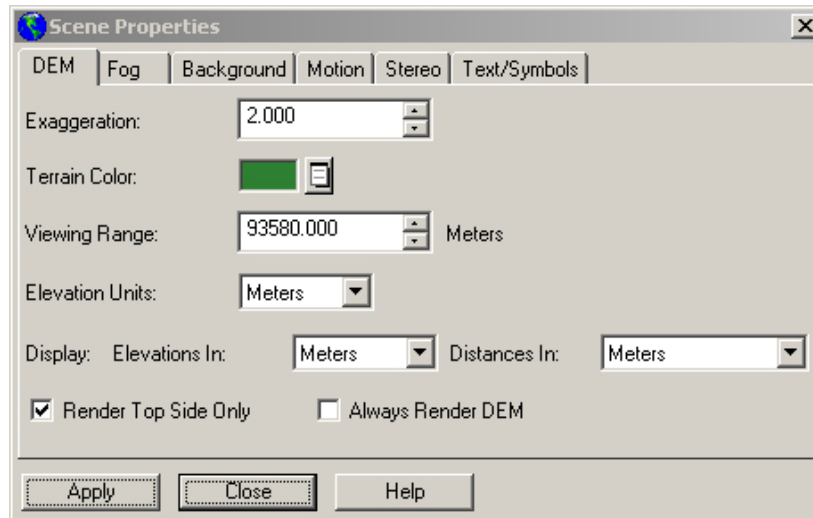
Scene Properties

DEM | Fog | Background | Motion | Stereo | Text/Symbols

Exaggeration: 2.000

Terrain Color:

Viewing Range: 93580.000 Meters

Elevation Units: Meters

Display: Elevations In: Meters Distances In: Meters

Render Top Side Only

Always Render DEM

Apply Close Help